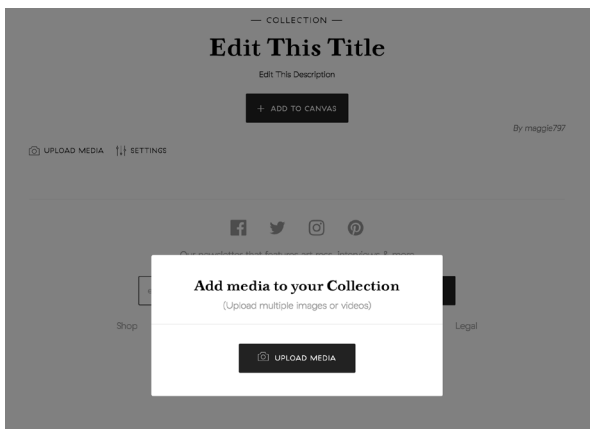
— COLLECTION —

Edit This Title

Edit This Description

+ ADD TO CANVAS

By maggie797

UPLOAD MEDIA SETTINGS

Our newsletter that features art news, interviews & more

Shop

Legal

Add media to your Collection

(Upload multiple images or videos)

UPLOAD MEDIA